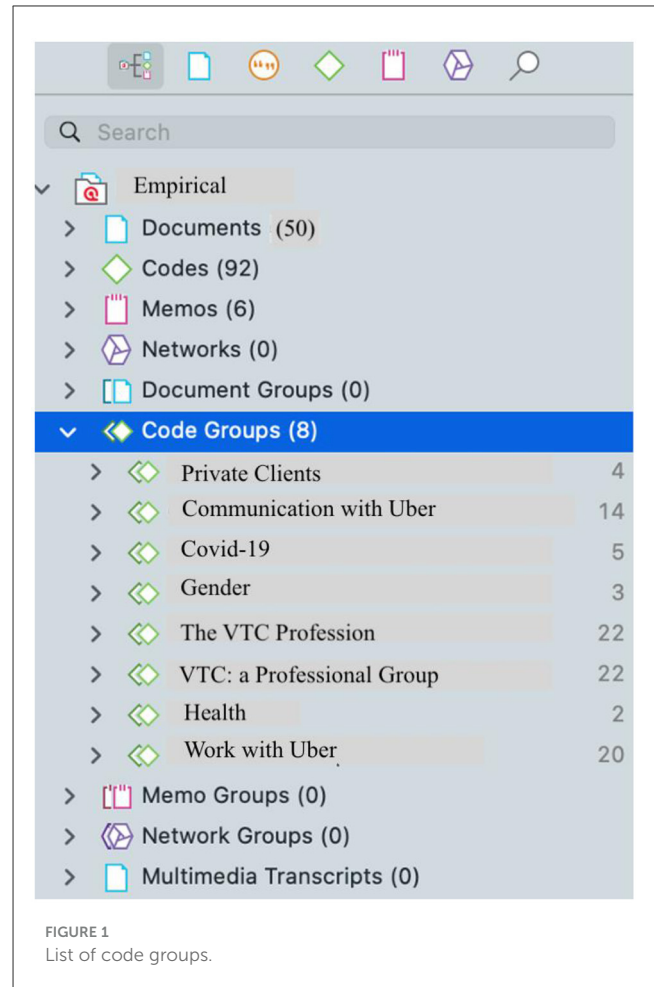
Search

Empirical

Documents (50)

Codes (92)

Memos (6)

Networks (0)

Document Groups (0)

Code Groups (8)

Private Clients 4

Communication with Uber 14

Covid-19 5

Gender 3

The VTC Profession 22

VTC: a Professional Group 22

Health 2

Work with Uber 20

Memo Groups (0)

Network Groups (0)

Multimedia Transcripts (0)

FIGURE 1
List of code groups.